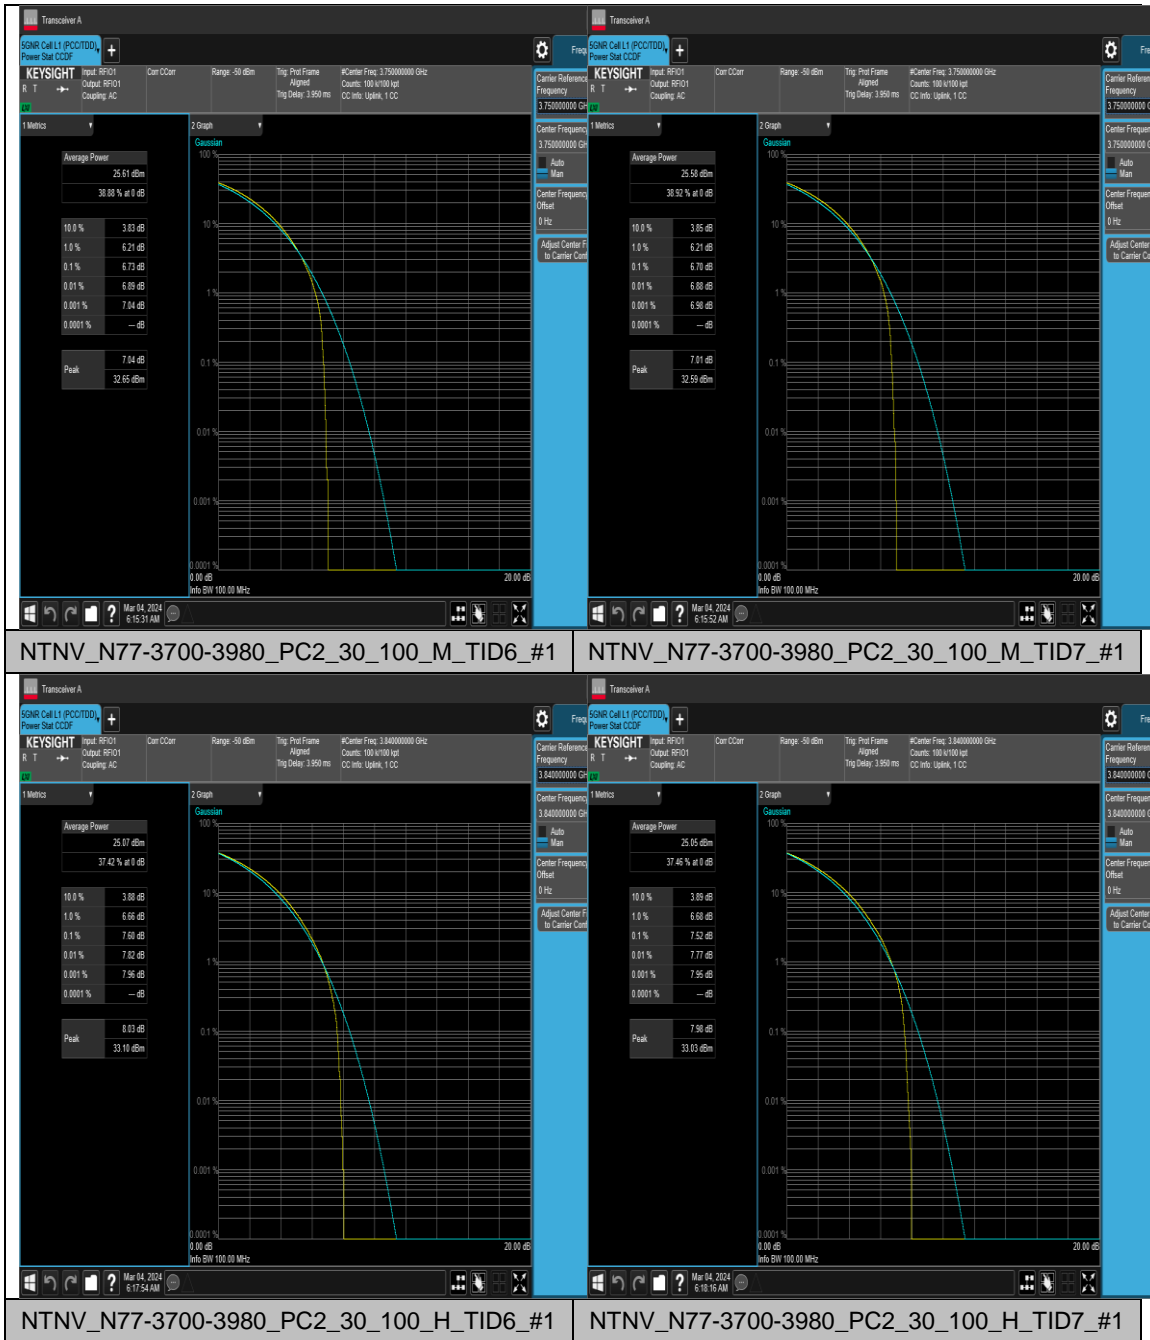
Transceiver A
5GNR Cell L1 (PCC/TDD) Power Stat CCDF
Freq
KEYSIGHT Input: RFIO1 Output: RFIO1 Coupling: AC
Corr CCorr
Range: -50 dBm
Trig: Prot Frame Aligned Trig Delay: 3.950 ms
#Center Freq: 3.750000000 GHz Counts: 100 k/100 kpt CC Info: Uplink, 1 CC
Carrier Reference Frequency 3.750000000 GH
1 Metrics
2 Graph
Gaussian
Average Power
25.61 dBm
38.88 % at 0 dB

| | |
|---|---|
| 10.0 % | 3.83 dB |
| 1.0 % | 6.21 dB |
| 0.1 % | 6.73 dB |
| 0.01 % | 6.89 dB |
| 0.001 % | 7.04 dB |
| 0.0001 % | -- dB |

Peak 7.04 dB 32.65 dBm
100 % 10 % 1 % 0.1 % 0.01 % 0.001 % 0.0001 %
0.00 dB 20.00 dB
Info BW 100.00 MHz
Center Frequency 3.750000000 GH
Auto Man
Center Frequency Offset 0 Hz
Adjust Center F to Carrier Cont
Mar 04, 2024 6:15:31 AM
NTNV_N77-3700-3980_PC2_30_100_M_TID6_#1

Transceiver A
5GNR Cell L1 (PCC/TDD) Power Stat CCDF
Fre
KEYSIGHT Input: RFIO1 Output: RFIO1 Coupling: AC
Corr CCorr
Range: -50 dBm
Trig: Prot Frame Aligned Trig Delay: 3.950 ms
#Center Freq: 3.750000000 GHz Counts: 100 k/100 kpt CC Info: Uplink, 1 CC
Carrier Reference Frequency 3.750000000
1 Metrics
2 Graph
Gaussian
Average Power
25.58 dBm
38.92 % at 0 dB

| | |
|---|---|
| 10.0 % | 3.85 dB |
| 1.0 % | 6.21 dB |
| 0.1 % | 6.70 dB |
| 0.01 % | 6.88 dB |
| 0.001 % | 6.98 dB |
| 0.0001 % | -- dB |

Peak 7.01 dB 32.59 dBm
100 % 10 % 1 % 0.1 % 0.01 % 0.001 % 0.0001 %
0.00 dB 20.00 dB
Info BW 100.00 MHz
Center Frequen 3.750000000
Auto Man
Center Frequen Offset 0 Hz
Adjust Center to Carrier C
Mar 04, 2024 6:15:52 AM
NTNV_N77-3700-3980_PC2_30_100_M_TID7_#1

Transceiver A
5GNR Cell L1 (PCC/TDD) Power Stat CCDF
Freq
KEYSIGHT Input: RFIO1 Output: RFIO1 Coupling: AC
Corr CCorr
Range: -50 dBm
Trig: Prot Frame Aligned Trig Delay: 3.950 ms
#Center Freq: 3.840000000 GHz Counts: 100 k/100 kpt CC Info: Uplink, 1 CC
Carrier Reference Frequency 3.840000000 GH
1 Metrics
2 Graph
Gaussian
Average Power
25.07 dBm
37.42 % at 0 dB

| | |
|---|---|
| 10.0 % | 3.88 dB |
| 1.0 % | 6.66 dB |
| 0.1 % | 7.60 dB |
| 0.01 % | 7.82 dB |
| 0.001 % | 7.96 dB |
| 0.0001 % | -- dB |

Peak 8.03 dB 33.10 dBm
100 % 10 % 1 % 0.1 % 0.01 % 0.001 % 0.0001 %
0.00 dB 20.00 dB
Info BW 100.00 MHz
Center Frequency 3.840000000 GH
Auto Man
Center Frequency Offset 0 Hz
Adjust Center F to Carrier Cont
Mar 04, 2024 6:17:54 AM
NTNV_N77-3700-3980_PC2_30_100_H_TID6_#1

Transceiver A
5GNR Cell L1 (PCC/TDD) Power Stat CCDF
Fre
KEYSIGHT Input: RFIO1 Output: RFIO1 Coupling: AC
Corr CCorr
Range: -50 dBm
Trig: Prot Frame Aligned Trig Delay: 3.950 ms
#Center Freq: 3.840000000 GHz Counts: 100 k/100 kpt CC Info: Uplink, 1 CC
Carrier Reference Frequency 3.840000000
1 Metrics
2 Graph
Gaussian
Average Power
25.05 dBm
37.46 % at 0 dB

| | |
|---|---|
| 10.0 % | 3.89 dB |
| 1.0 % | 6.68 dB |
| 0.1 % | 7.52 dB |
| 0.01 % | 7.77 dB |
| 0.001 % | 7.95 dB |
| 0.0001 % | -- dB |

Peak 7.98 dB 33.03 dBm
100 % 10 % 1 % 0.1 % 0.01 % 0.001 % 0.0001 %
0.00 dB 20.00 dB
Info BW 100.00 MHz
Center Frequen 3.840000000
Auto Man
Center Frequen Offset 0 Hz
Adjust Center to Carrier C
Mar 04, 2024 6:18:16 AM
NTNV_N77-3700-3980_PC2_30_100_H_TID7_#1